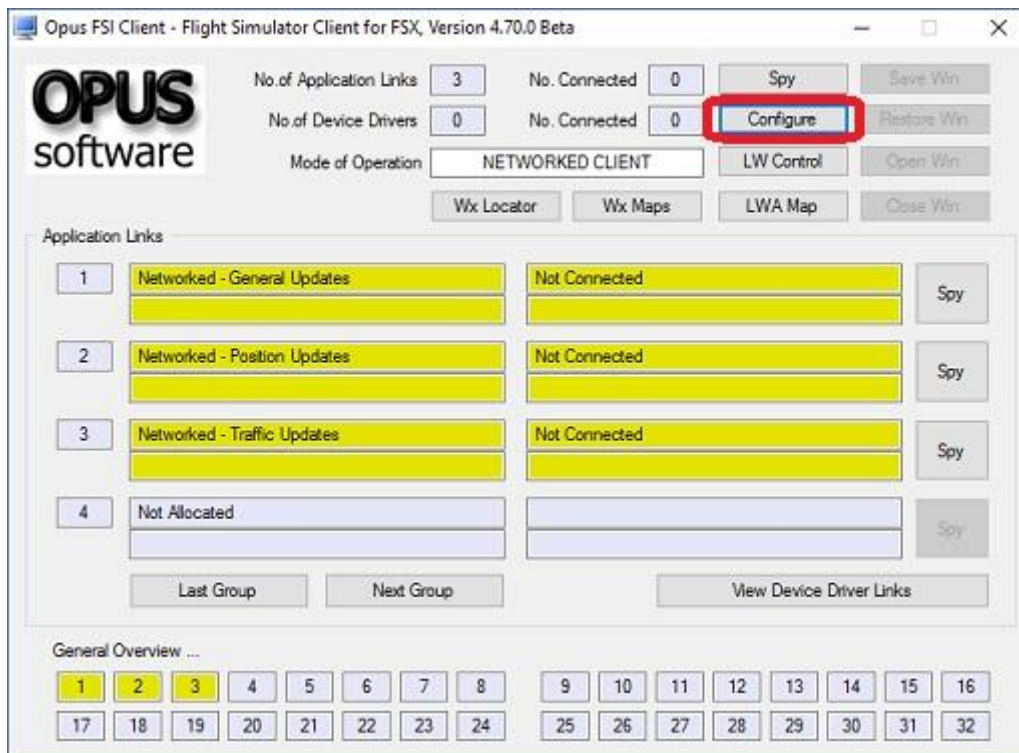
Opus FSI Client - Flight Simulator Client for FSX, Version 4.70.0 Beta

OPUS software

No.of Application Links 3 No. Connected 0 Spy Save Win
No.of Device Drivers 0 No. Connected 0 Configure Restore Win
Mode of Operation NETWORKED CLIENT LW Control Open Win
Wx Locator Wx Maps LWA Map Close Win

Application Links

1 Networked - General Updates Not Connected Spy
2 Networked - Position Updates Not Connected Spy
3 Networked - Traffic Updates Not Connected Spy
4 Not Allocated Spy

Last Group Next Group View Device Driver Links

General Overview ...

1 2 3 4 5 6 7 8 9 10 11 12 13 14 15 16
17 18 19 20 21 22 23 24 25 26 27 28 29 30 31 32